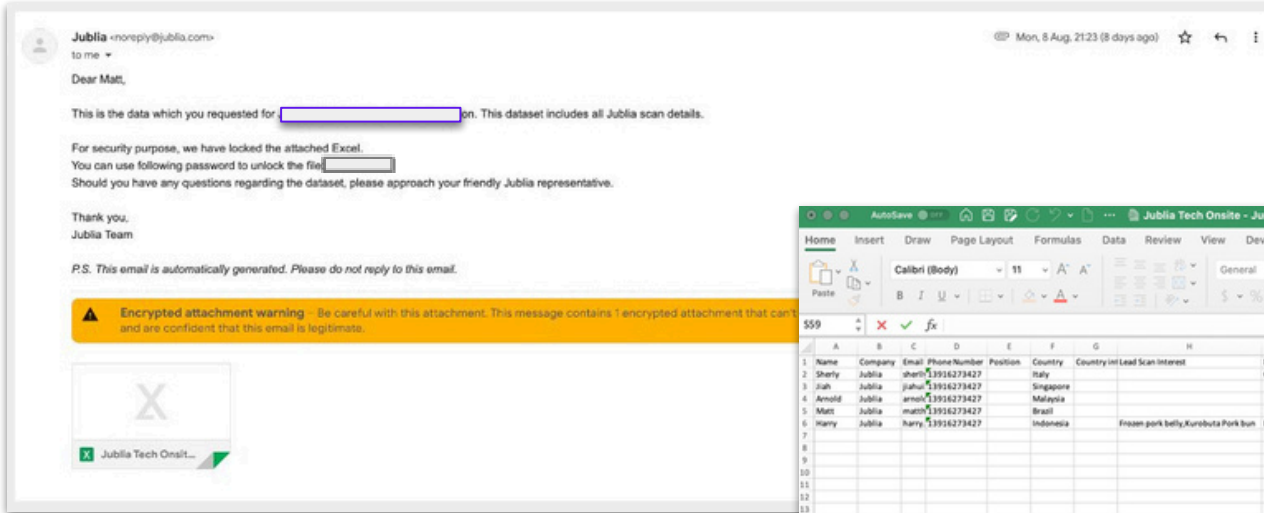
Jublia <noreply@jublia.com>
to me

Mon, 8 Aug, 21:23 (8 days ago)

Dear Matt,

This is the data which you requested for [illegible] on. This dataset includes all Jublia scan details.

For security purpose, we have locked the attached Excel.
You can use following password to unlock the file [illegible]
Should you have any questions regarding the dataset, please approach your friendly Jublia representative.

Thank you,
Jublia Team

P.S. This email is automatically generated. Please do not reply to this email.

Encrypted attachment warning – Be careful with this attachment. This message contains 1 encrypted attachment that can't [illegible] and are confident that this email is legitimate.

Jublia Tech Onsit...

AutoSave OFF Jublia Tech Onsite - Ju

Home Insert Draw Page Layout Formulas Data Review View Dev

Paste Calibri (Body) 11 A A General
B I U $ %

S59 fx

| | A | B | C | D | E | F | G | H |
|---|---|---|---|---|---|---|---|---|
| 1 | Name | Company | Email | Phone Number | Position | Country | Country int | Lead Scan Interest |
| 2 | Sherly | Jublia | sherl | 13916273427 | | Italy | | |
| 3 | Jiah | Jublia | jiahui | 13916273427 | | Singapore | | |
| 4 | Arnold | Jublia | arnol | 13916273427 | | Malaysia | | |
| 5 | Matt | Jublia | matth | 13916273427 | | Brazil | | |
| 6 | Harry | Jublia | harry. | 13916273427 | | Indonesia | | Frozen pork belly,Kurobuta Pork bun |
| 7 | | | | | | | | |
| 8 | | | | | | | | |
| 9 | | | | | | | | |
| 10 | | | | | | | | |
| 11 | | | | | | | | |
| 12 | | | | | | | | |
| 13 | | | | | | | | |